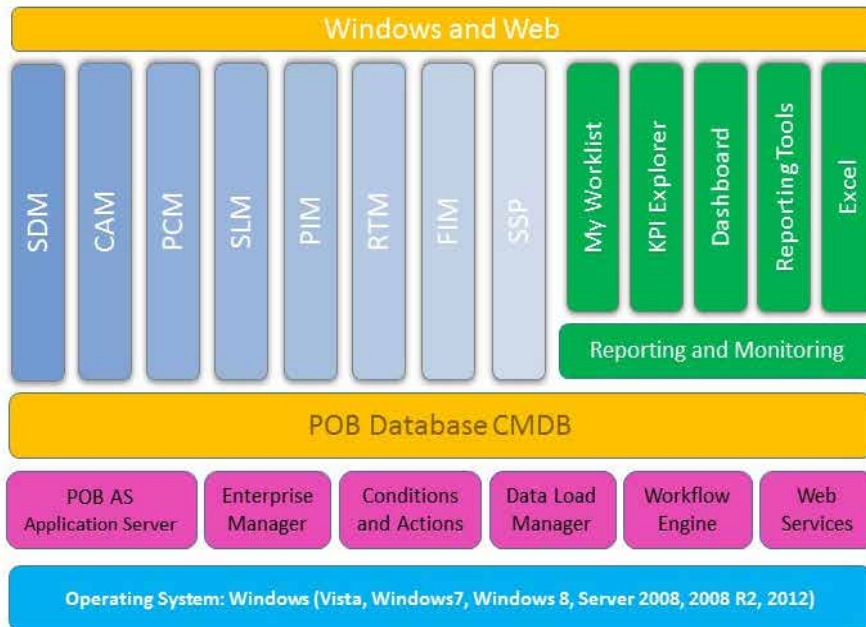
Windows and Web

SDM

CAM

PCM

SLM

PIM

RTM

FIM

SSP

My Worklist

KPI Explorer

Dashboard

Reporting Tools

Excel

Reporting and Monitoring

POB Database CMDB

POB AS
Application Server

Enterprise
Manager

Conditions
and Actions

Data Load
Manager

Workflow
Engine

Web
Services

Operating System: Windows (Vista, Windows7, Windows 8, Server 2008, 2008 R2, 2012)